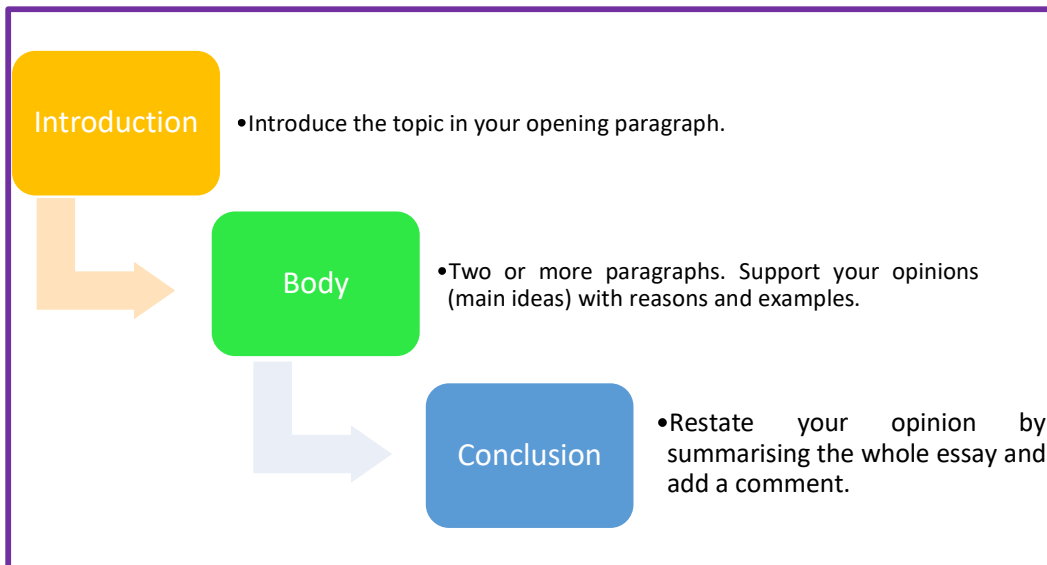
Introduction

•Introduce the topic in your opening paragraph.

Body

•Two or more paragraphs. Support your opinions (main ideas) with reasons and examples.

Conclusion

•Restate your opinion by summarising the whole essay and add a comment.